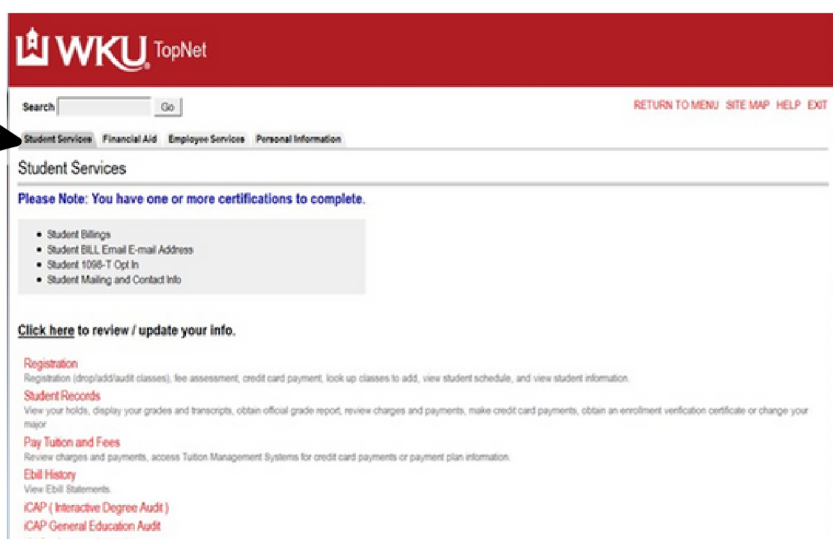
WKU TopNet

Search Go

RETURN TO MENU SITE MAP HELP EXIT

Student Services Financial Aid Employee Services Personal Information

Student Services

Please Note: You have one or more certifications to complete.

- Student Billings
- Student BILL Email E-mail Address
- Student 1098-T Opt In
- Student Mailing and Contact Info

Click here to review / update your info.

Registration
Registration (drop/add/audit classes), fee assessment, credit card payment, look up classes to add, view student schedule, and view student information.

Student Records
View your holds, display your grades and transcripts, obtain official grade report, review charges and payments, make credit card payments, obtain an enrollment verification certificate or change your major

Pay Tuition and Fees
Review charges and payments, access Tuition Management Systems for credit card payments or payment plan information.

Ebill History
View Ebill Statements.

iCAP ( Interactive Degree Audit )

iCAP General Education Audit